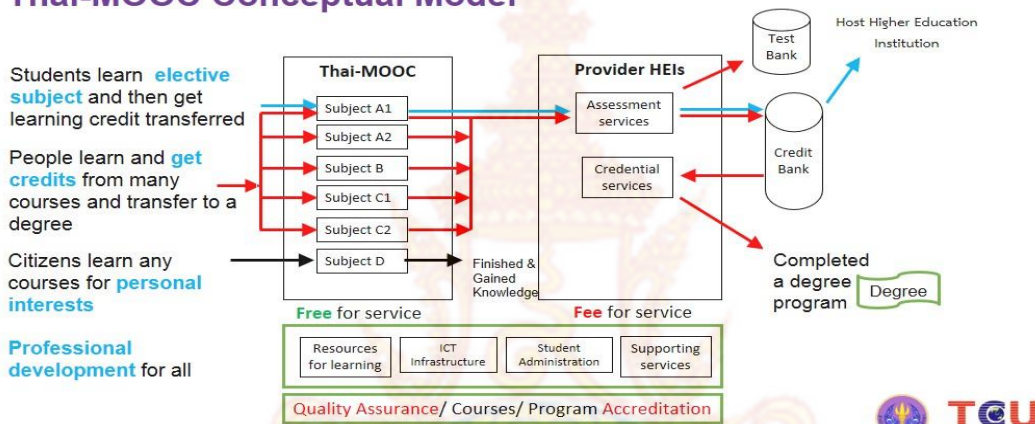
Thai-MOOC Conceptual Model

Students learn elective subject and then get learning credit transferred

People learn and get credits from many courses and transfer to a degree

Citizens learn any courses for personal interests

Professional development for all

Thai-MOOC

Subject A1

Subject A2

Subject B

Subject C1

Subject C2

Subject D

Finished & Gained Knowledge

Provider HEIs

Assessment services

Credential services

Test Bank

Host Higher Education Institution

Credit Bank

Completed a degree program

Degree

Free for service

Fee for service

Resources for learning

ICT Infrastructure

Student Administration

Supporting services

Quality Assurance/ Courses/ Program Accreditation

TCU